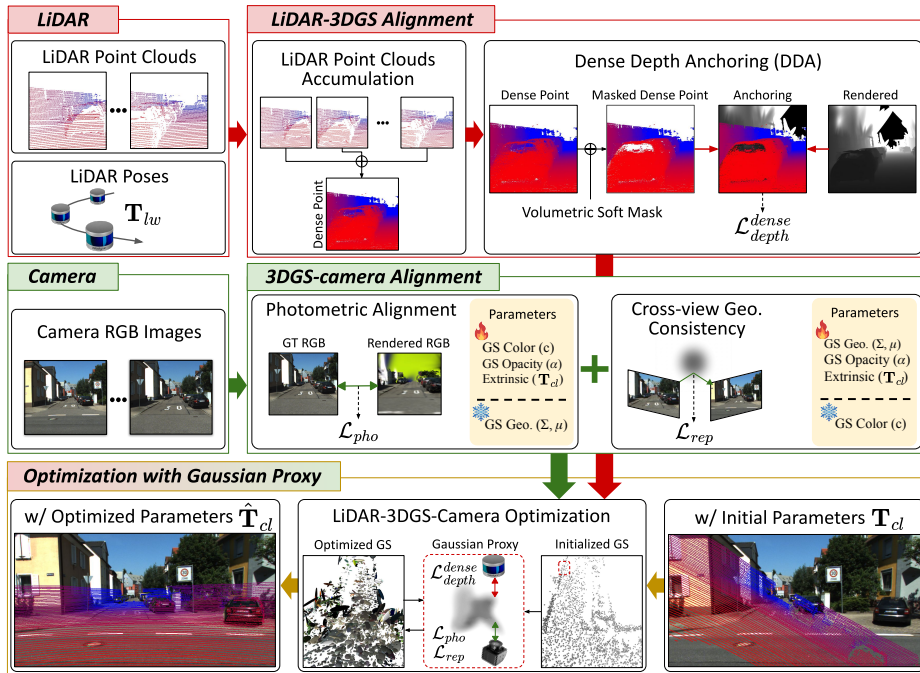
LiDAR

LiDAR Point Clouds

LiDAR Poses

$\mathbf{T}_{lw}$

LiDAR-3DGS Alignment

LiDAR Point Clouds Accumulation

Dense Point

Dense Depth Anchoring (DDA)

Dense Point

Masked Dense Point

Anchoring

Rendered

Volumetric Soft Mask

$\mathcal{L}_{depth}^{dense}$

Camera

Camera RGB Images

3DGS-camera Alignment

Photometric Alignment

GT RGB

Rendered RGB

$\mathcal{L}_{pho}$

Parameters

GS Color (c)
GS Opacity ($\alpha$)
Extrinsic ($\mathbf{T}_{cl}$)

GS Geo. ($\Sigma, \mu$)

Cross-view Geo. Consistency

$\mathcal{L}_{rep}$

Parameters

GS Geo. ($\Sigma, \mu$)
GS Opacity ($\alpha$)
Extrinsic ($\mathbf{T}_{cl}$)

GS Color (c)

Optimization with Gaussian Proxy

w/ Optimized Parameters $\hat{\mathbf{T}}_{cl}$

LiDAR-3DGS-Camera Optimization

Optimized GS

Gaussian Proxy

Initialized GS

$\mathcal{L}_{depth}^{dense}$

$\mathcal{L}_{pho}$
$\mathcal{L}_{rep}$

w/ Initial Parameters $\mathbf{T}_{cl}$